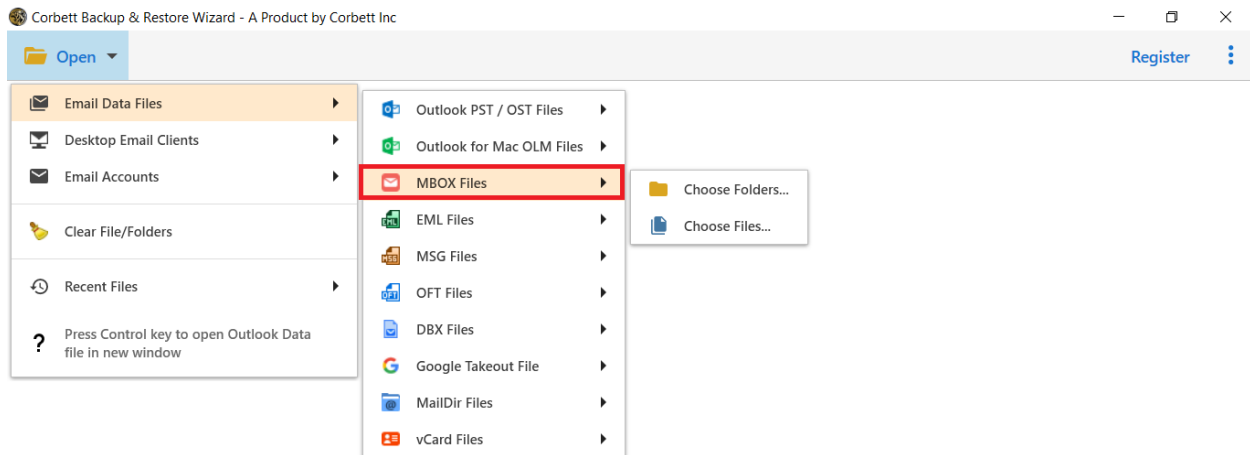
Corbett Backup & Restore Wizard - A Product by Corbett Inc

Open

Register

Email Data Files

Desktop Email Clients

Email Accounts

Clear File/Folders

Recent Files

Press Control key to open Outlook Data file in new window

Outlook PST / OST Files

Outlook for Mac OLM Files

MBOX Files

EML Files

MSG Files

OFT Files

DBX Files

Google Takeout File

MailDir Files

vCard Files

Choose Folders...

Choose Files...